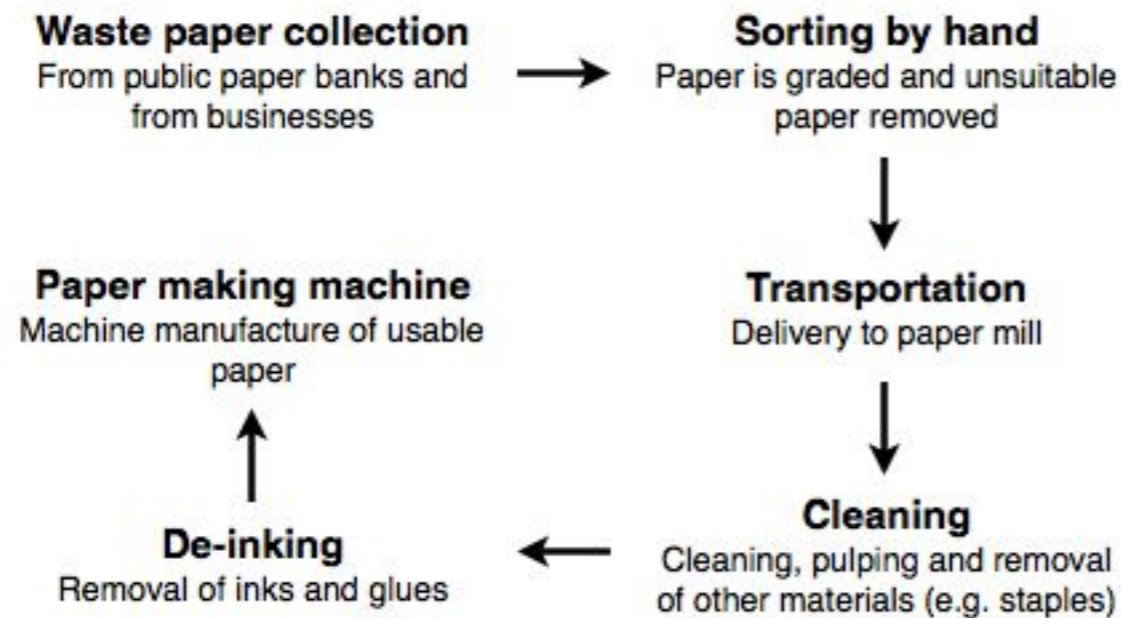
Waste paper collection
From public paper banks and from businesses

Sorting by hand
Paper is graded and unsuitable paper removed

Transportation
Delivery to paper mill

Cleaning
Cleaning, pulping and removal of other materials (e.g. staples)

De-inking
Removal of inks and glues

Paper making machine
Machine manufacture of usable paper